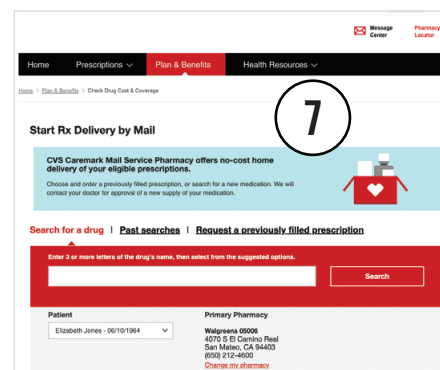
Message Center

Pharmacy Locator

Home

Prescriptions

Plan & Benefits

Health Resources

Home > Plan & Benefits > Check Drug Cost & Coverage

7

Start Rx Delivery by Mail

CVS Caremark Mail Service Pharmacy offers no-cost home delivery of your eligible prescriptions.

Choose and order a previously filled prescription, or search for a new medication. We will contact your doctor for approval of a new supply of your medication.

Search for a drug | Past searches | Request a previously filled prescription

Enter 3 or more letters of the drug's name, then select from the suggested options.

Search

Patient

Elizabeth Jones - 06/10/1964

Primary Pharmacy

Walgreens 05006
4070 S El Camino Real
San Mateo, CA 94403
(650) 212-4600

Change my pharmacy